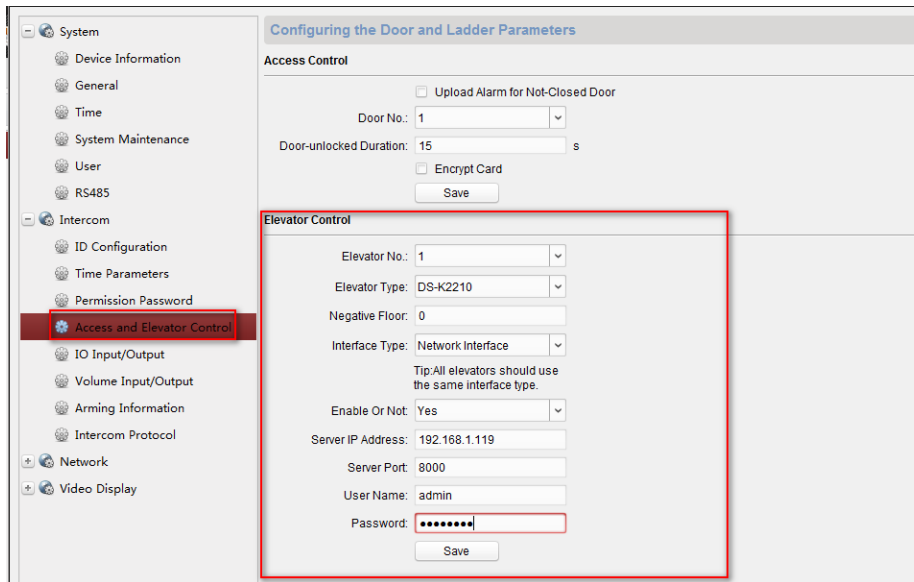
System
Device Information
General
Time
System Maintenance
User
RS485
Intercom
ID Configuration
Time Parameters
Permission Password
Access and Elevator Control
IO Input/Output
Volume Input/Output
Arming Information
Intercom Protocol
Network
Video Display

Configuring the Door and Ladder Parameters

Access Control

Upload Alarm for Not-Closed Door
Door No.: 1
Door-unlocked Duration: 15 s
Encrypt Card
Save

Elevator Control

Elevator No.: 1
Elevator Type: DS-K2210
Negative Floor: 0
Interface Type: Network Interface
Tip:All elevators should use the same interface type.
Enable Or Not: Yes
Server IP Address: 192.168.1.119
Server Port: 8000
User Name: admin
Password: ••••••••
Save